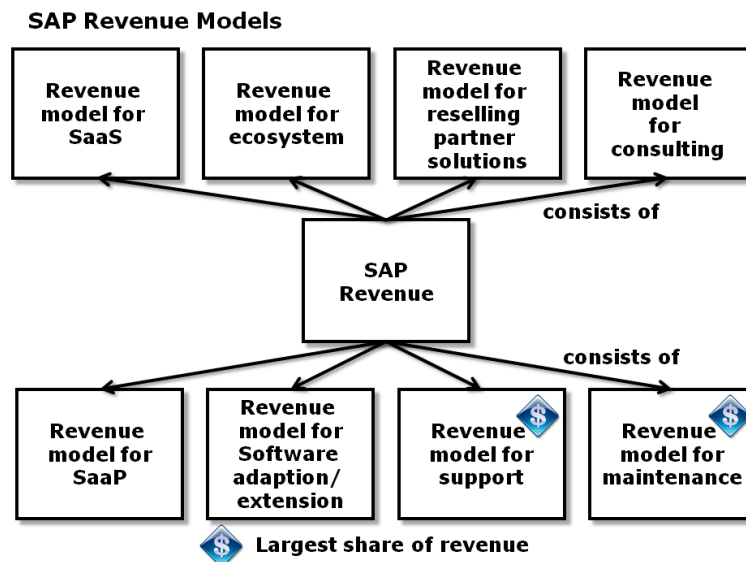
SAP Revenue Models

Revenue model for SaaS

Revenue model for ecosystem

Revenue model for reselling partner solutions

Revenue model for consulting

consists of

SAP Revenue

consists of

Revenue model for SaaP

Revenue model for Software adaption/ extension

Revenue model for support

Revenue model for maintenance

Largest share of revenue